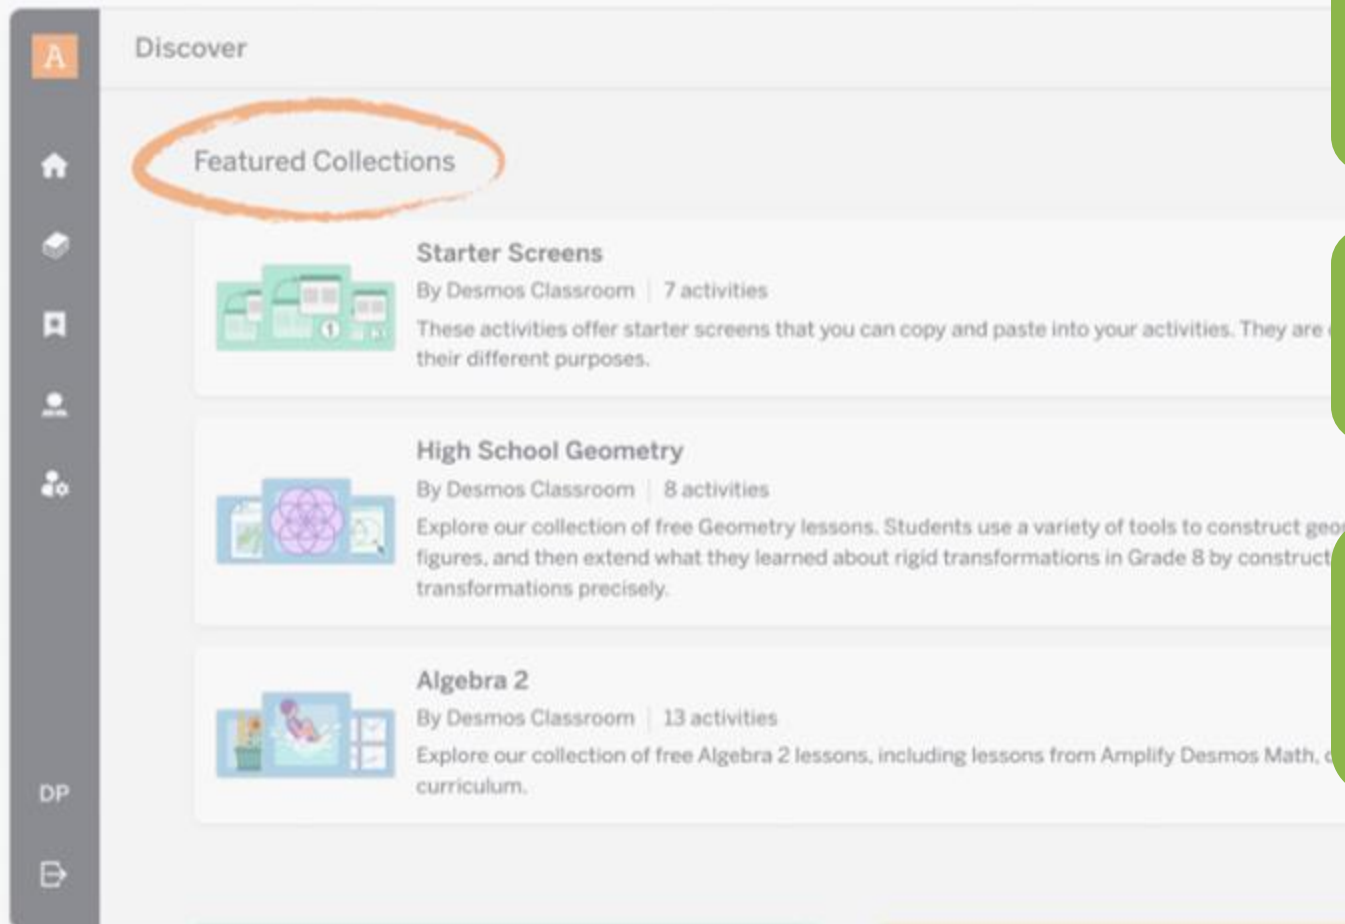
A

Discover

Featured Collections

Starter Screens

By Desmos Classroom | 7 activities

These activities offer starter screens that you can copy and paste into your activities. They are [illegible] their different purposes.

High School Geometry

By Desmos Classroom | 8 activities

Explore our collection of free Geometry lessons. Students use a variety of tools to construct geo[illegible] figures, and then extend what they learned about rigid transformations in Grade 8 by construct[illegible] transformations precisely.

Algebra 2

By Desmos Classroom | 13 activities

Explore our collection of free Algebra 2 lessons, including lessons from Amplify Desmos Math, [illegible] curriculum.

DP